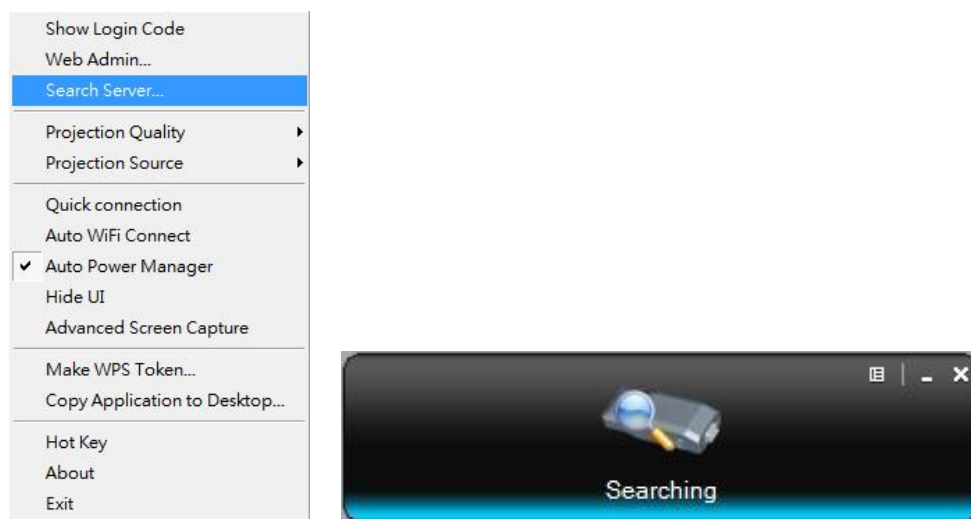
Show Login Code
Web Admin...
Search Server...
Projection Quality
Projection Source
Quick connection
Auto WiFi Connect
✔ Auto Power Manager
Hide UI
Advanced Screen Capture
Make WPS Token...
Copy Application to Desktop...
Hot Key
About
Exit

Searching